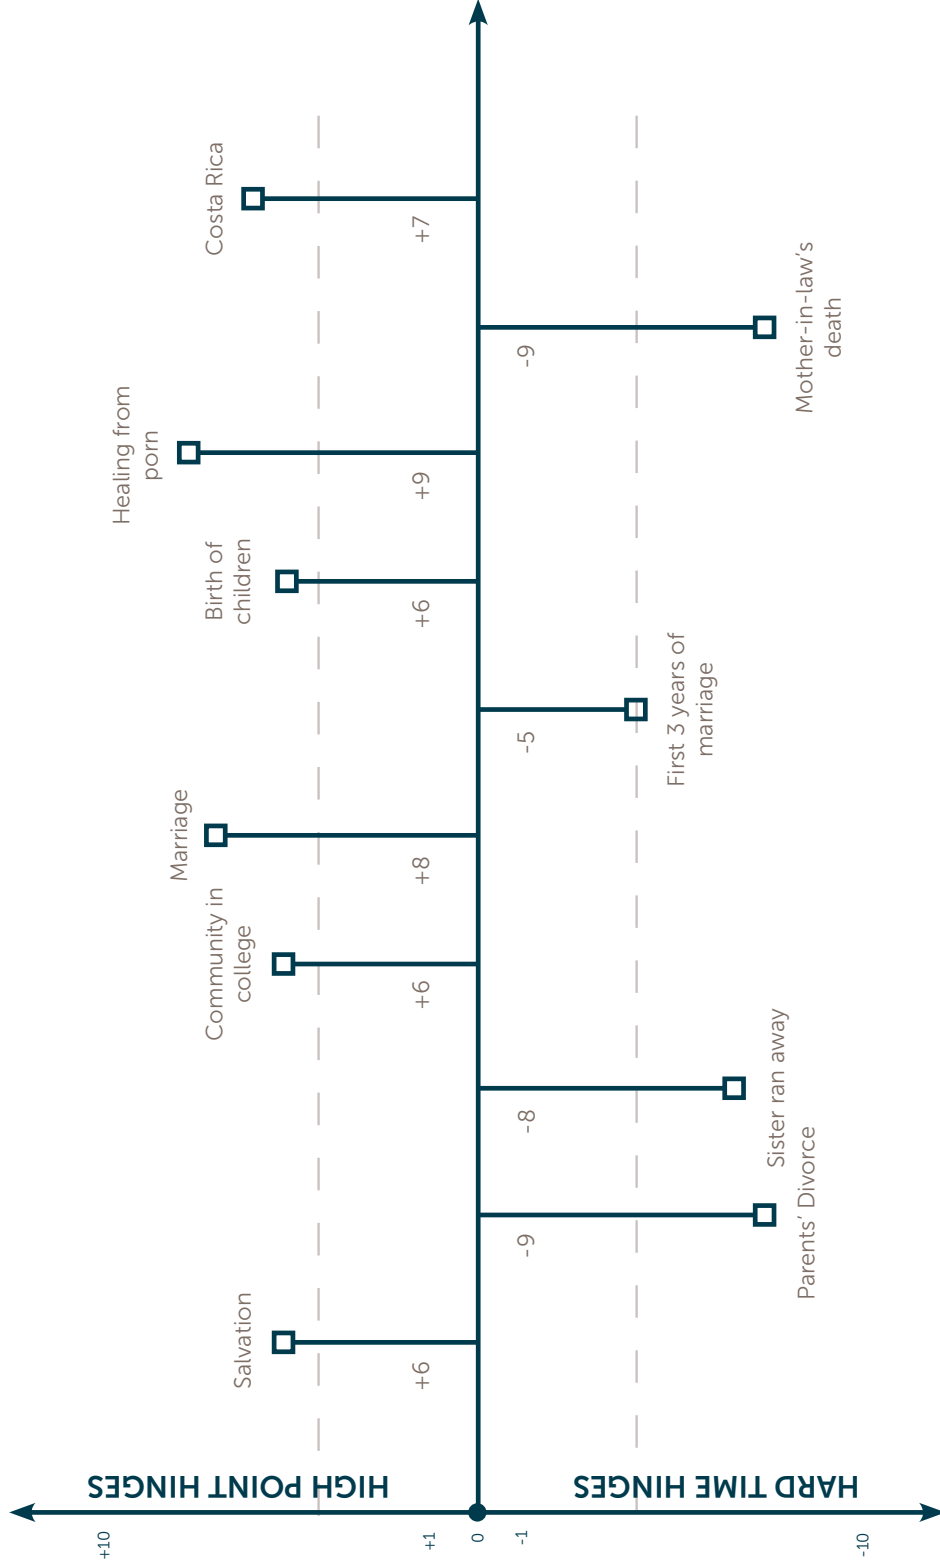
HIGH POINT HINGES
HARD TIME HINGES

+10
+1
0
-1
-10

Salvation
+6
Parents' Divorce
-9
Sister ran away
-8
Community in college
+6
Marriage
+8
First 3 years of marriage
-5
Birth of children
+6
Healing from porn
+9
Mother-in-law's death
-9
Costa Rica
+7